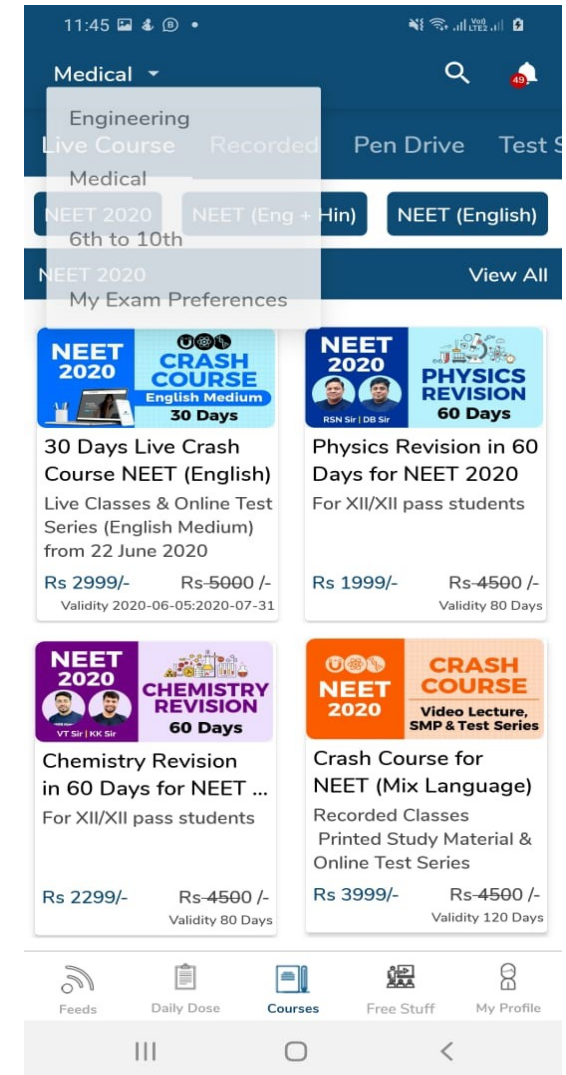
11:45

Medical

49

Engineering

Live Course Recorded Pen Drive Test S

Medical

NEET 2020 NEET (Eng + Hin) NEET (English)

6th to 10th

NEET 2020 View All

My Exam Preferences

NEET 2020 CRASH COURSE English Medium 30 Days

30 Days Live Crash Course NEET (English)

Live Classes & Online Test Series (English Medium) from 22 June 2020

Rs 2999/- Rs 5000 /-

Validity 2020-06-05:2020-07-31

NEET 2020 RSN Sir | DB Sir PHYSICS REVISION 60 Days

Physics Revision in 60 Days for NEET 2020

For XII/XII pass students

Rs 1999/- Rs 4500 /-

Validity 80 Days

NEET 2020 VT Sir | KK Sir CHEMISTRY REVISION 60 Days

Chemistry Revision in 60 Days for NEET ...

For XII/XII pass students

Rs 2299/- Rs 4500 /-

Validity 80 Days

NEET 2020 CRASH COURSE Video Lecture, SMP & Test Series

Crash Course for NEET (Mix Language)

Recorded Classes Printed Study Material & Online Test Series

Rs 3999/- Rs 4500 /-

Validity 120 Days

Feeds Daily Dose Courses Free Stuff My Profile